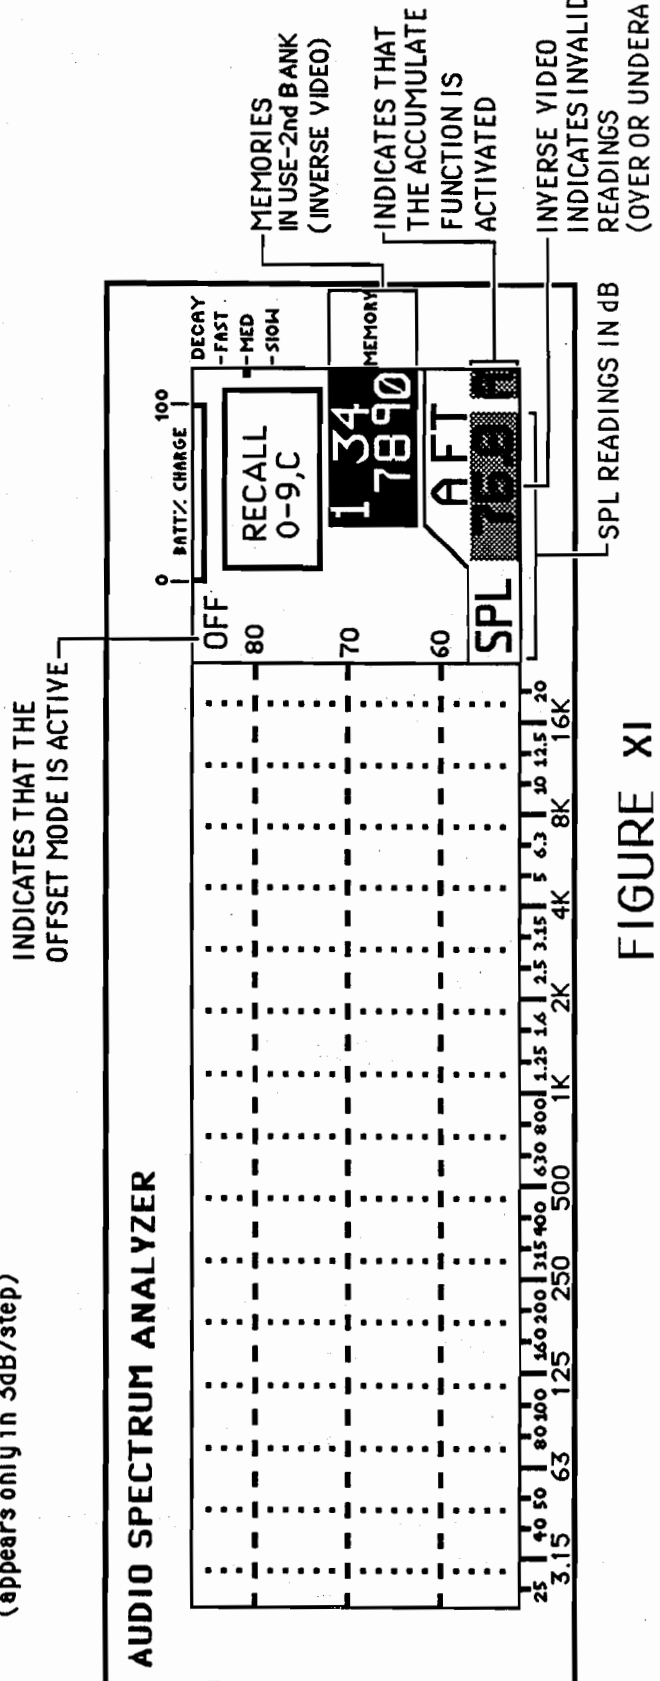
(appears only in 5dB/step)

AUDIO SPECTRUM ANALYZER

INDICATES THAT THE OFFSET MODE IS ACTIVE

OFF

0 BATT% CHARGE 100

DECAY -FAST -MED -SLOW

RECALL 0-9,C

80

70

60

1 34 7890

MEMORY

AFT

SPL 76.8

25 40 50 80 100 160 200 315 400 630 800 1.25 1.6 2.5 3.15 5 6.3 10 12.5 20

3.15 63 125 250 500 1K 2K 4K 8K 16K

MEMORIES IN USE-2nd BANK (INVERSE VIDEO)

INDICATES THAT THE ACCUMULATE FUNCTION IS ACTIVATED

INVERSE VIDEO INDICATES INVALID READINGS (OVER OR UNDERA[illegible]

SPL READINGS IN dB

FIGURE XI